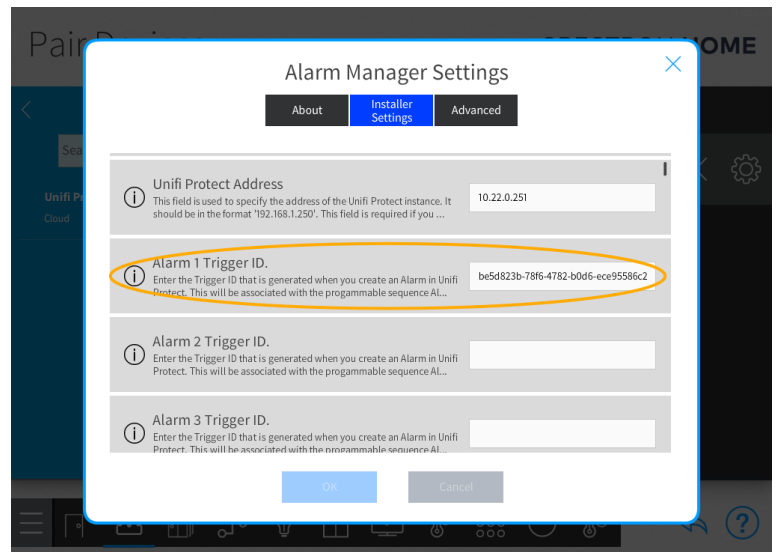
Pair Devices

CRESTRON HOME

Alarm Manager Settings

About

Installer Settings

Advanced

Sea

Unifi P

Cloud

Unifi Protect Address

This field is used to specify the address of the Unifi Protect instance. It should be in the format '192.168.1.250'. This field is required if you ...

10.22.0.251

Alarm 1 Trigger ID.

Enter the Trigger ID that is generated when you create an Alarm in Unifi Protect. This will be associated with the progammable sequence Al...

be5d823b-78f6-4782-b0d6-ece95586c2

Alarm 2 Trigger ID.

Enter the Trigger ID that is generated when you create an Alarm in Unifi Protect. This will be associated with the progammable sequence Al...

Alarm 3 Trigger ID.

Enter the Trigger ID that is generated when you create an Alarm in Unifi Protect. This will be associated with the progammable sequence Al...

OK

Cancel

?